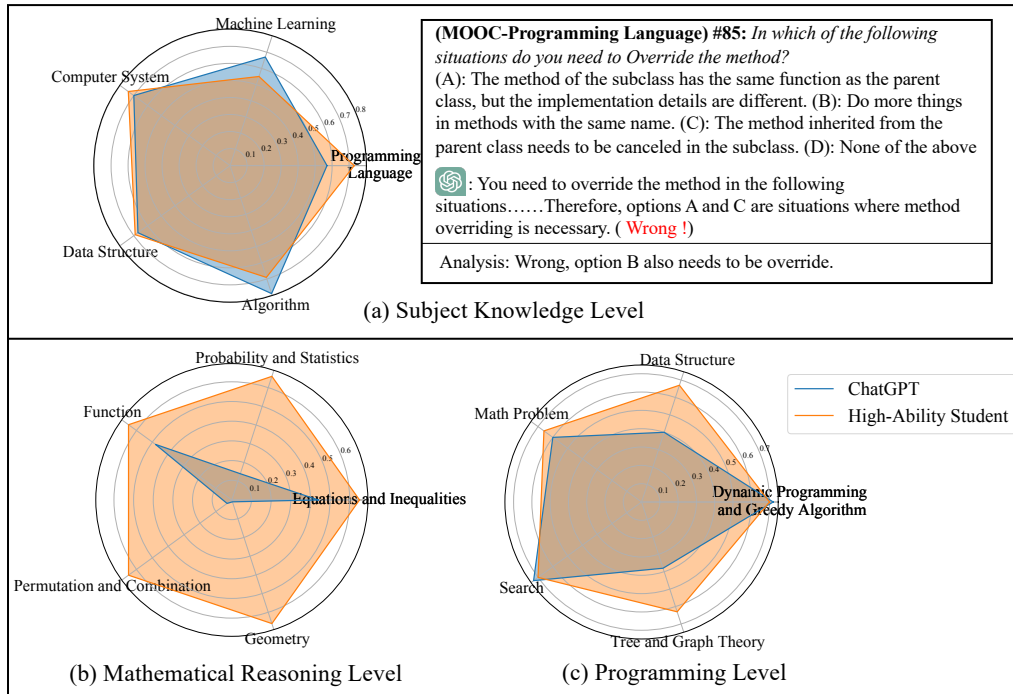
Machine Learning
Computer System
Programming Language
Data Structure
Algorithm
0.1 0.2 0.3 0.4 0.5 0.6 0.7 0.8

(MOOC-Programming Language) #85: In which of the following situations do you need to Override the method?
(A): The method of the subclass has the same function as the parent class, but the implementation details are different. (B): Do more things in methods with the same name. (C): The method inherited from the parent class needs to be canceled in the subclass. (D): None of the above

: You need to override the method in the following situations……Therefore, options A and C are situations where method overriding is necessary. ( Wrong !)

Analysis: Wrong, option B also needs to be override.

(a) Subject Knowledge Level

Probability and Statistics
Function
Equations and Inequalities
Permutation and Combination
Geometry
0.1 0.2 0.3 0.4 0.5 0.6

(b) Mathematical Reasoning Level

Data Structure
Math Problem
Dynamic Programming and Greedy Algorithm
Search
Tree and Graph Theory
0.1 0.2 0.3 0.4 0.5 0.6 0.7

ChatGPT
High-Ability Student

(c) Programming Level